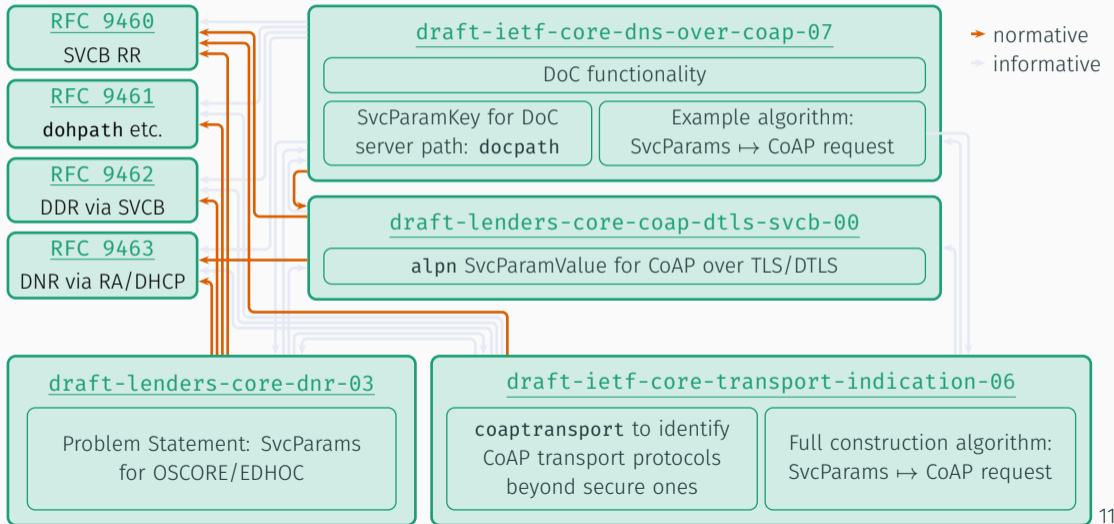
RFC 9460
SVCB RR

RFC 9461
dohpath etc.

RFC 9462
DDR via SVCB

RFC 9463
DNR via RA/DHCP

draft-ietf-core-dns-over-coap-07

DoC functionality

SvcParamKey for DoC server path: docpath

Example algorithm: SvcParams $\mapsto$ CoAP request

normative
informative

draft-lenders-core-coap-dtls-svcb-00

alpn SvcParamValue for CoAP over TLS/DTLS

draft-lenders-core-dnr-03

Problem Statement: SvcParams for OSCORE/EDHOC

draft-ietf-core-transport-indication-06

coaptransport to identify CoAP transport protocols beyond secure ones

Full construction algorithm: SvcParams $\mapsto$ CoAP request

11